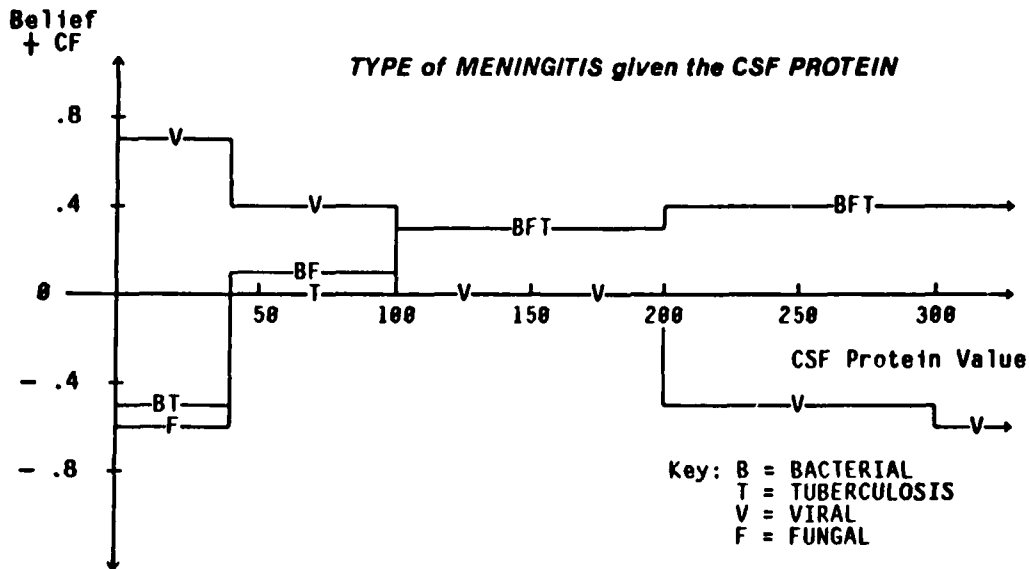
Belief
+ CF

TYPE of MENINGITIS given the CSF PROTEIN

.8
.4
0
- .4
- .8

V
V
BFT
BFT
BF
T
V
V
BT
F
V
V

50
100
150
200
250
300

CSF Protein Value

Key: B = BACTERIAL
T = TUBERCULOSIS
V = VIRAL
F = FUNGAL